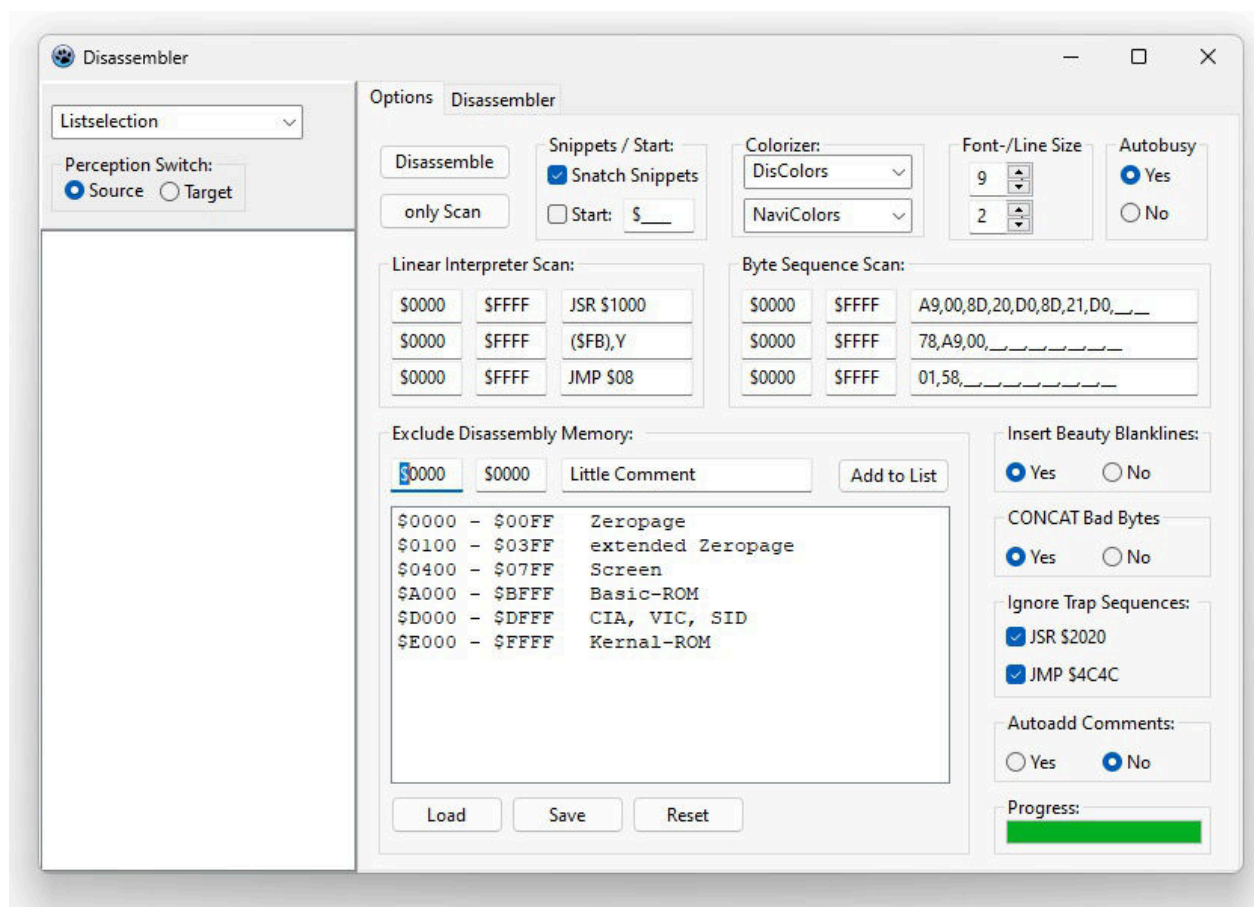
Disassembler

Listselection
Perception Switch:
Source Target

Options Disassembler

Disassemble
only Scan

Snippets / Start:
Snatch Snippets
Start: $___

Colorizer:
DisColors
NaviColors

Font-/Line Size
9
2

Autobusy
Yes
No

Linear Interpreter Scan:
| | | |
|---|---|---|
| $0000 | $FFFF | JSR $1000 |
| $0000 | $FFFF | ($FB),Y |
| $0000 | $FFFF | JMP $08 |

Byte Sequence Scan:
| | | |
|---|---|---|
| $0000 | $FFFF | A9,00,8D,20,D0,8D,21,D0,__,__ |
| $0000 | $FFFF | 78,A9,00,__,__,__,__,__,__,__ |
| $0000 | $FFFF | 01,58,__,__,__,__,__,__,__,__ |

Exclude Disassembly Memory:
$0000 $0000 Little Comment Add to List

$0000 - $00FF Zeropage
$0100 - $03FF extended Zeropage
$0400 - $07FF Screen
$A000 - $BFFF Basic-ROM
$D000 - $DFFF CIA, VIC, SID
$E000 - $FFFF Kernal-ROM

Load Save Reset

Insert Beauty Blanklines:
Yes No

CONCAT Bad Bytes
Yes No

Ignore Trap Sequences:
JSR $2020
JMP $4C4C

Autoadd Comments:
Yes No

Progress: